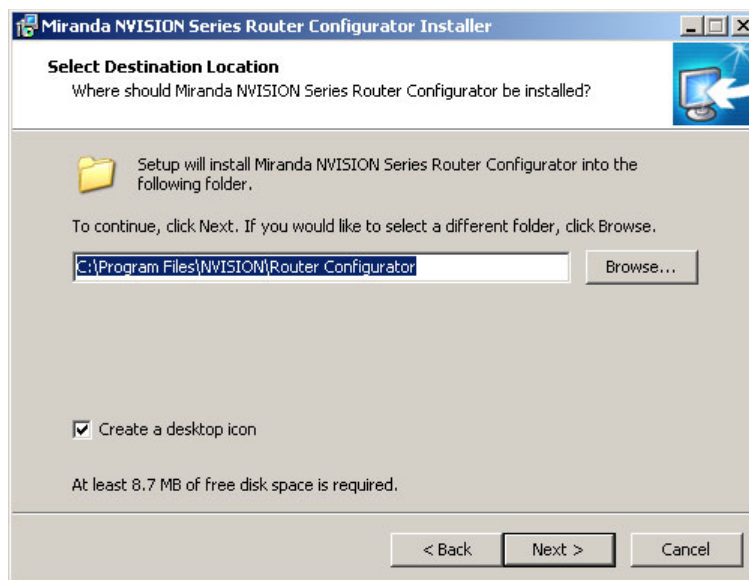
Miranda NVISION Series Router Configurator Installer

Select Destination Location
Where should Miranda NVISION Series Router Configurator be installed?

Setup will install Miranda NVISION Series Router Configurator into the following folder.

To continue, click Next. If you would like to select a different folder, click Browse.

C:\Program Files\NVISION\Router Configurator

Browse...

Create a desktop icon

At least 8.7 MB of free disk space is required.

< Back
Next >
Cancel